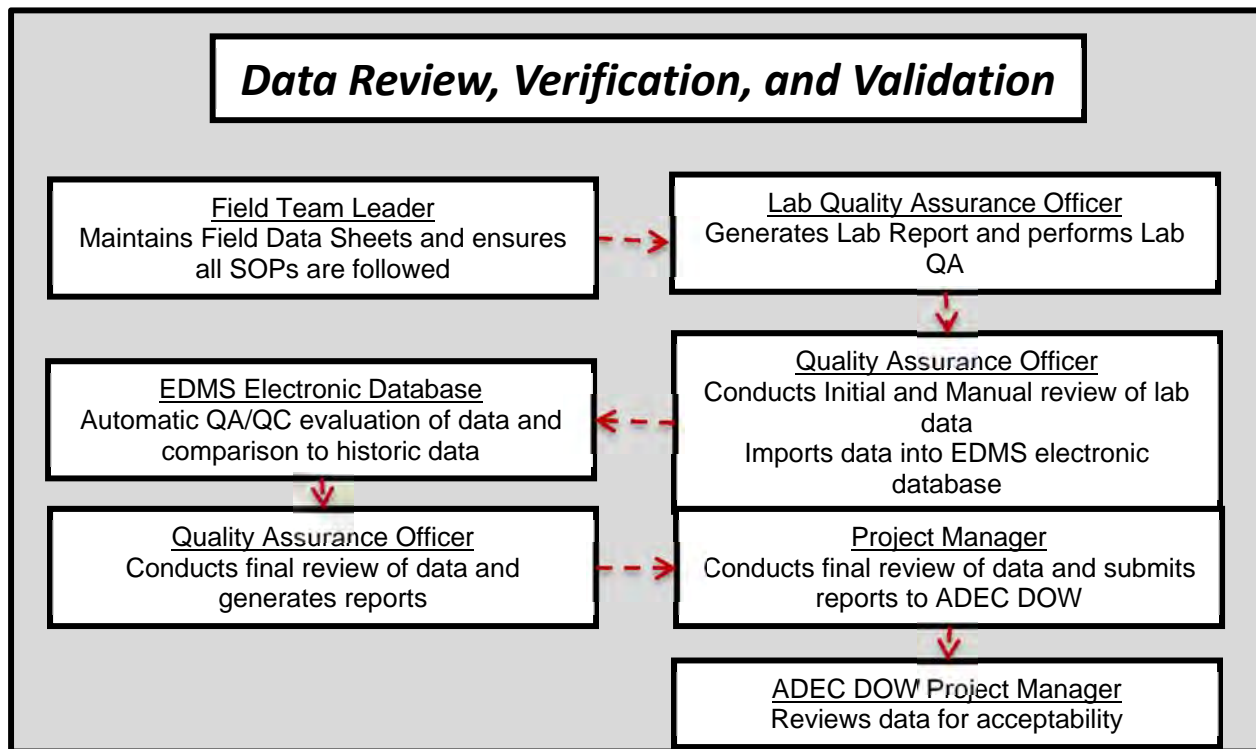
Data Review, Verification, and Validation

Field Team Leader
Maintains Field Data Sheets and ensures all SOPs are followed

Lab Quality Assurance Officer
Generates Lab Report and performs Lab QA

Quality Assurance Officer
Conducts Initial and Manual review of lab data
Imports data into EDMS electronic database

EDMS Electronic Database
Automatic QA/QC evaluation of data and comparison to historic data

Quality Assurance Officer
Conducts final review of data and generates reports

Project Manager
Conducts final review of data and submits reports to ADEC DOW

ADEC DOW Project Manager
Reviews data for acceptability